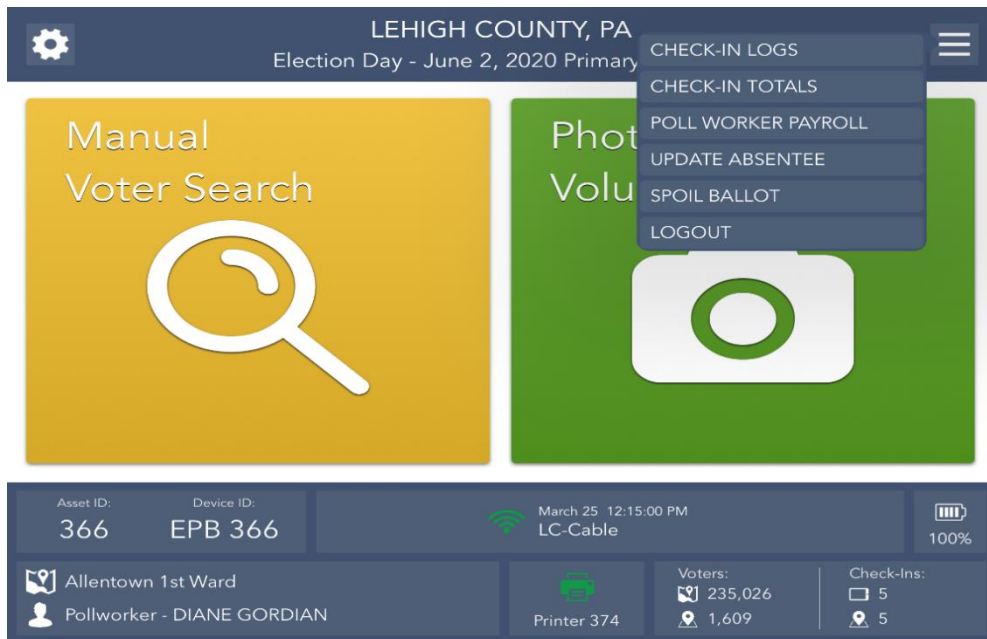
LEHIGH COUNTY, PA
Election Day - June 2, 2020 Primary

CHECK-IN LOGS
CHECK-IN TOTALS
POLL WORKER PAYROLL
UPDATE ABSENTEE
SPOIL BALLOT
LOGOUT

Manual
Voter Search

Phot
Volu

Asset ID:
366

Device ID:
EPB 366

March 25 12:15:00 PM
LC-Cable

100%

Allentown 1st Ward
Pollworker - DIANE GORDIAN

Printer 374

Voters:
235,026
1,609

Check-Ins:
5
5